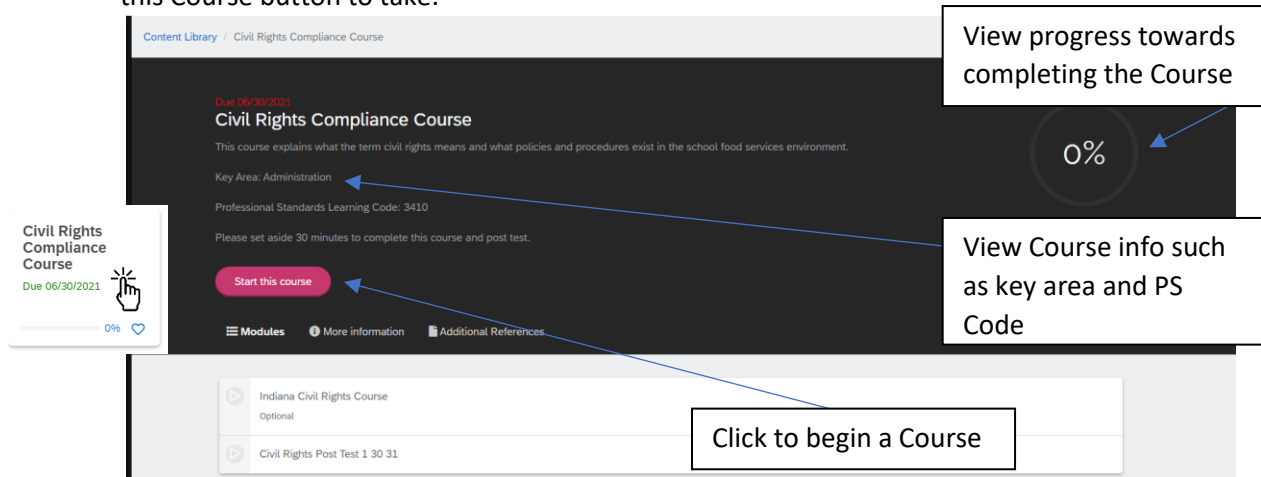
this Course button to take.

Content Library / Civil Rights Compliance Course

Due 06/30/2021
Civil Rights Compliance Course

This course explains what the term civil rights means and what policies and procedures exist in the school food services environment.

Key Area: Administration

Professional Standards Learning Code: 3410

Please set aside 30 minutes to complete this course and post test.

Start this course

Modules More information Additional References

Indiana Civil Rights Course
Optional

Civil Rights Post Test 1 30 31

0%

View progress towards completing the Course

View Course info such as key area and PS Code

Click to begin a Course

Civil Rights Compliance Course
Due 06/30/2021
0%